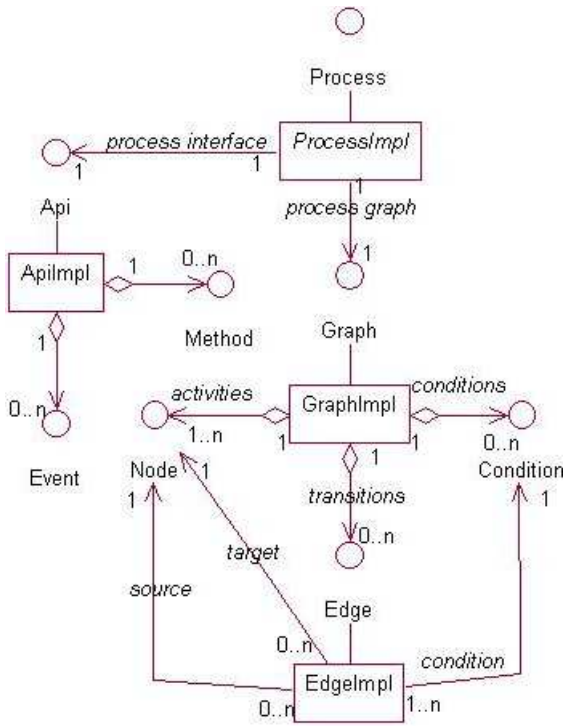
Process

process interface

ProcessImpl

1

1

process graph

1

1

Api

ApiImpl

1

0..n

Method

1

0..n

Event

Graph

activities

conditions

GraphImpl

1..n

1

1

0..n

Node

1

1

Condition

transitions

1

0..n

target

source

Edge

0..n

condition

EdgeImpl

0..n

1..n